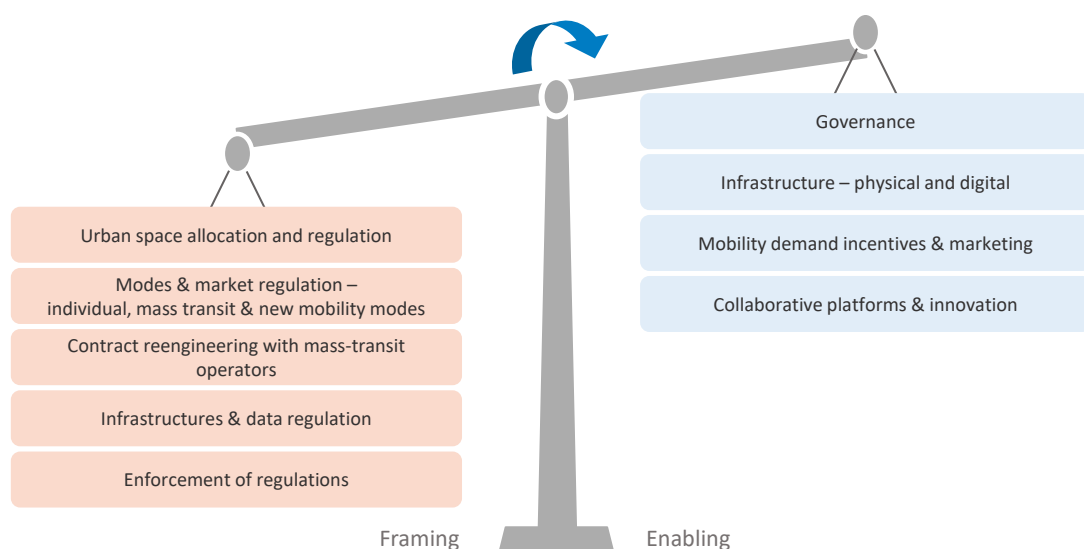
Urban space allocation and regulation

Modes & market regulation – individual, mass transit & new mobility modes

Contract reengineering with mass-transit operators

Infrastructures & data regulation

Enforcement of regulations

Governance

Infrastructure – physical and digital

Mobility demand incentives & marketing

Collaborative platforms & innovation

Framing

Enabling